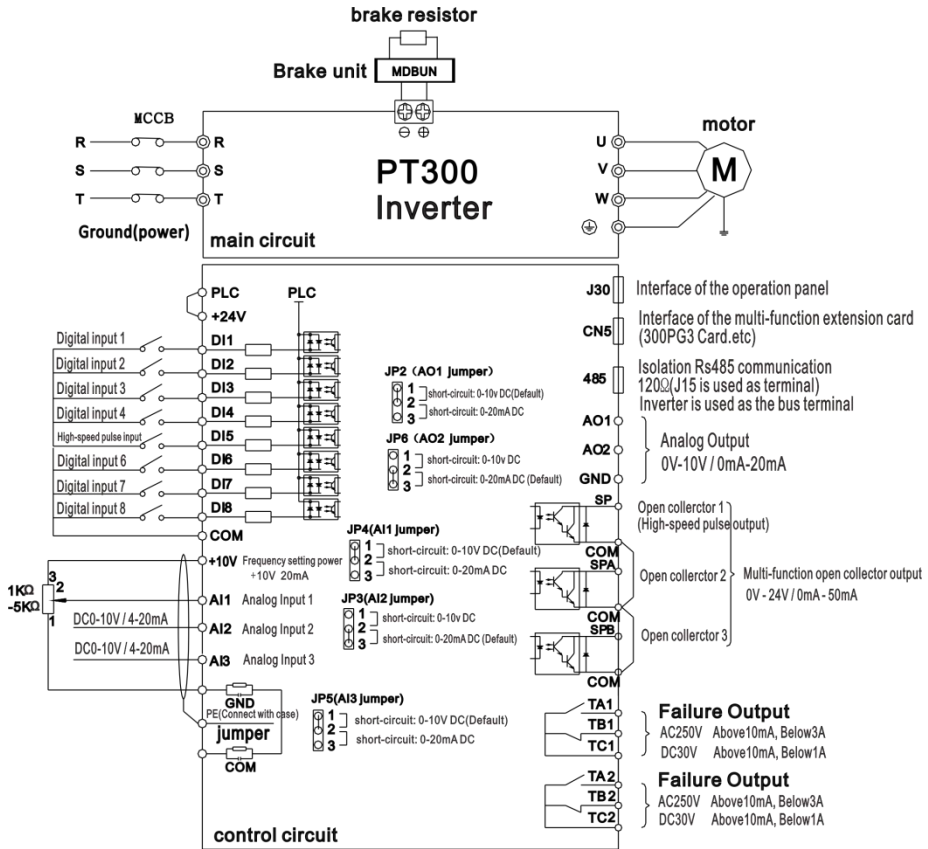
brake resistor

Brake unit MDBUN

⊖ ⊕

MCCB

R R
S S
T T

Ground(power)

PT300
Inverter

main circuit

U
V
W

motor

M

PLC
+24V
PLC
Digital input 1 DI1
Digital input 2 DI2
Digital input 3 DI3
Digital input 4 DI4
High-speed pulse input DI5
Digital input 6 DI6
Digital input 7 DI7
Digital input 8 DI8
COM

JP2 (AO1 jumper)
1 2 short-circuit: 0-10v DC(Default)
2 3 short-circuit: 0-20mA DC

JP6 (AO2 jumper)
1 2 short-circuit: 0-10v DC
2 3 short-circuit: 0-20mA DC (Default)

J30 Interface of the operation panel
CN5 Interface of the multi-function extension card (300PG3 Card.etc)
485 Isolation Rs485 communication 120Ω(J15 is used as terminal) Inverter is used as the bus terminal
AO1
AO2
GND
Analog Output
0V-10V / 0mA-20mA

SP
Open collerctor 1 (High-speed pulse output)
COM
SPA
Open collerctor 2
COM
SPB
Open collerctor 3
COM
Multi-function open collector output
0V - 24V / 0mA - 50mA

JP4(AI1 jumper)
1 2 short-circuit: 0-10V DC(Default)
2 3 short-circuit: 0-20mA DC

+10V Frequency setting power +10V 20mA

1KΩ -5KΩ
3 2 1
AI1 Analog Input 1
DC0-10V / 4-20mA AI2 Analog Input 2
DC0-10V / 4-20mA AI3 Analog Input 3

JP3(AI2 jumper)
1 2 short-circuit: 0-10v DC
2 3 short-circuit: 0-20mA DC (Default)

GND
PE(Connect with case)
jumper
COM

JP5(AI3 jumper)
1 2 short-circuit: 0-10V DC(Default)
2 3 short-circuit: 0-20mA DC

TA1
TB1
TC1
Failure Output
AC250V Above10mA, Below3A
DC30V Above10mA, Below1A

TA2
TB2
TC2
Failure Output
AC250V Above10mA, Below3A
DC30V Above10mA, Below1A

control circuit